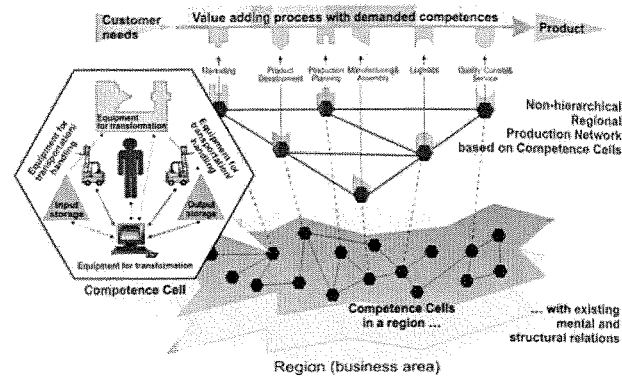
Customer needs

Value adding process with demanded competences

Product

Marketing

Product Development

Production Planning

Manufacturing & Assembly

Logistics

Quality Control & Service

Non-hierarchical Regional Production Network based on Competence Cells

Equipment for transformation

Equipment for transportation/ handling

Equipment for transportation/ handling

Input storage

Output storage

Equipment for transformation

Competence Cell

Competence Cells in a region ...

... with existing mental and structural relations

Region (business area)